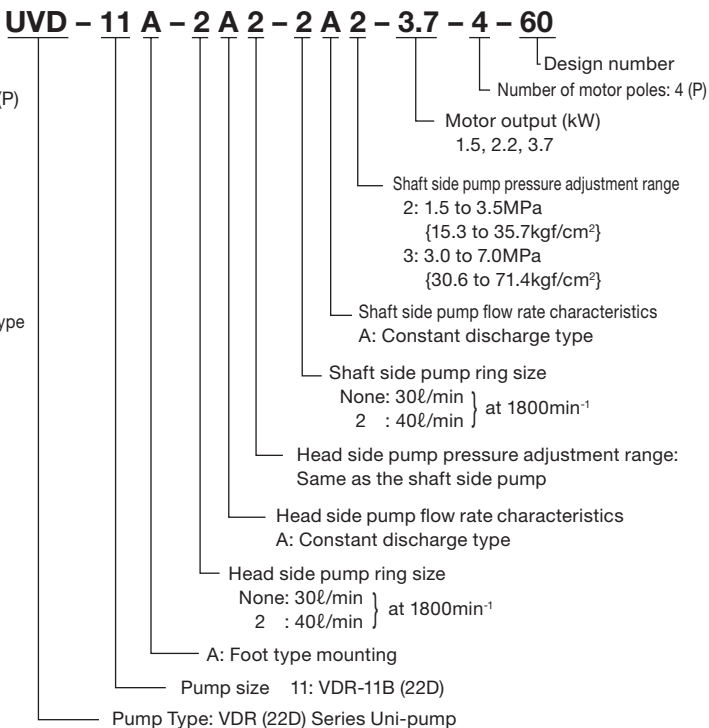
UVD – 11 A – 2 A 2 – 2 A 2 – 3.7 – 4 – 60

(P)

ype

Design number

Number of motor poles: 4 (P)

Motor output (kW)
1.5, 2.2, 3.7

Shaft side pump pressure adjustment range
2: 1.5 to 3.5MPa
{15.3 to 35.7kgf/cm$^2$}
3: 3.0 to 7.0MPa
{30.6 to 71.4kgf/cm$^2$}

Shaft side pump flow rate characteristics
A: Constant discharge type

Shaft side pump ring size
None: 30ℓ/min
2 : 40ℓ/min
at 1800min$^{-1}$

Head side pump pressure adjustment range:
Same as the shaft side pump

Head side pump flow rate characteristics
A: Constant discharge type

Head side pump ring size
None: 30ℓ/min
2 : 40ℓ/min
at 1800min$^{-1}$

A: Foot type mounting

Pump size 11: VDR-11B (22D)

Pump Type: VDR (22D) Series Uni-pump